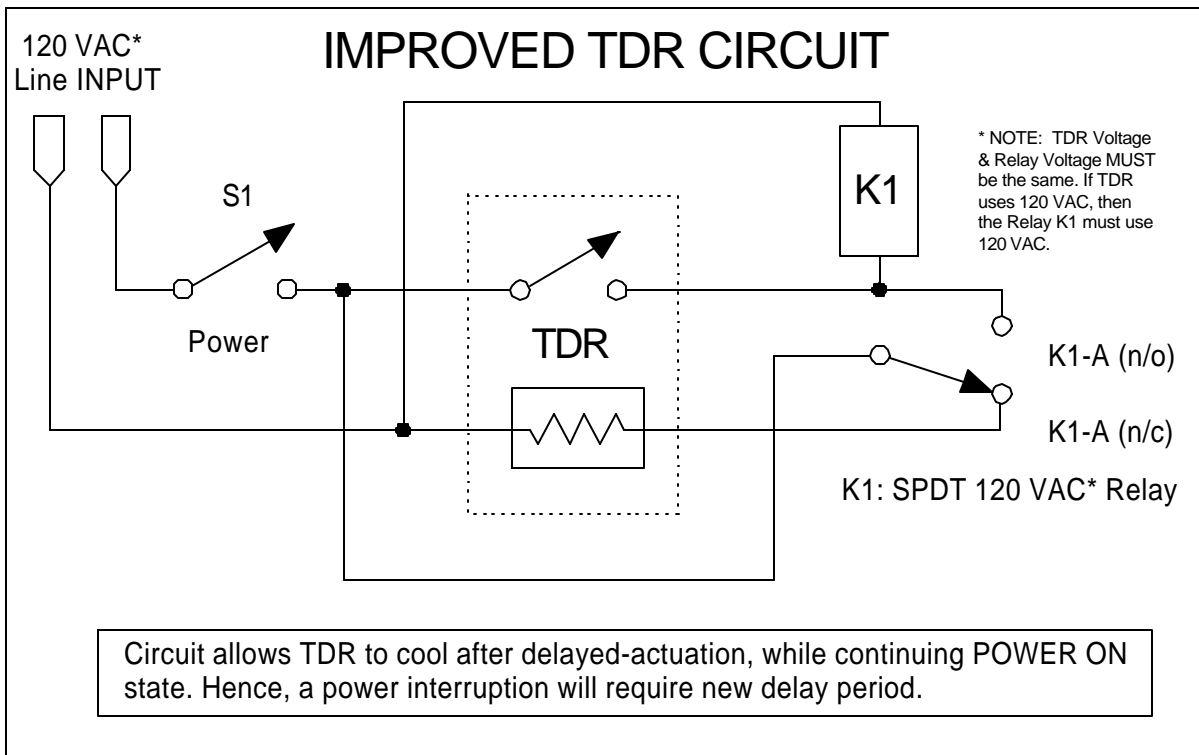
120 VAC*
Line INPUT

IMPROVED TDR CIRCUIT

* NOTE: TDR Voltage & Relay Voltage MUST be the same. If TDR uses 120 VAC, then the Relay K1 must use 120 VAC.

K1

S1

Power

TDR

K1-A (n/o)

K1-A (n/c)

K1: SPDT 120 VAC* Relay

Circuit allows TDR to cool after delayed-actuation, while continuing POWER ON state. Hence, a power interruption will require new delay period.